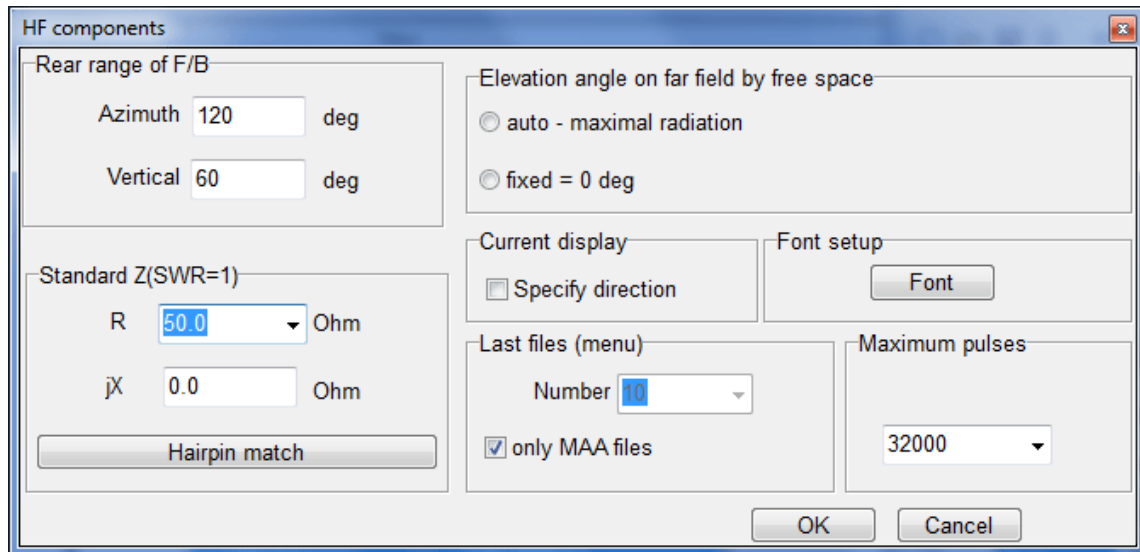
HF components

Rear range of F/B

Azimuth 120 deg

Vertical 60 deg

Standard Z(SWR=1)

R 50.0 Ohm

jX 0.0 Ohm

Hairpin match

Elevation angle on far field by free space

auto - maximal radiation

fixed = 0 deg

Current display

Specify direction

Font setup

Font

Last files (menu)

Number 10

only MAA files

Maximum pulses

32000

OK

Cancel